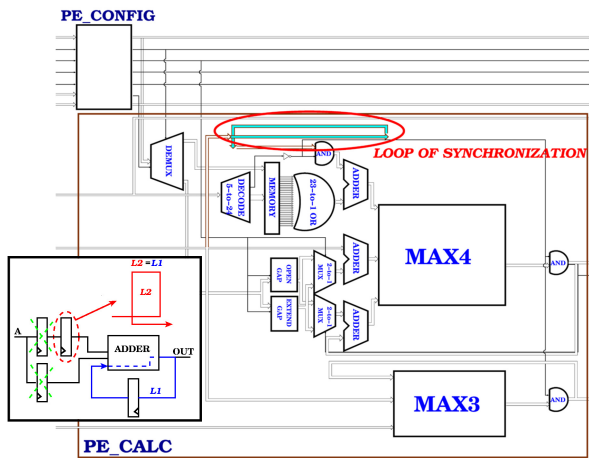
PE_CONFIG

LOOP OF SYNCHRONIZATION

AND

DEMUX

DECODE 5-to-24

MEMORY

23-to-1 OR

ADDER

MAX4

AND

OPEN GAP

EXTEND GAP

2-to-1 MUX

2-to-1 MUX

ADDER

ADDER

L2 = L1

L2

A

ADDER

OUT

L1

MAX3

AND

PE_CALC